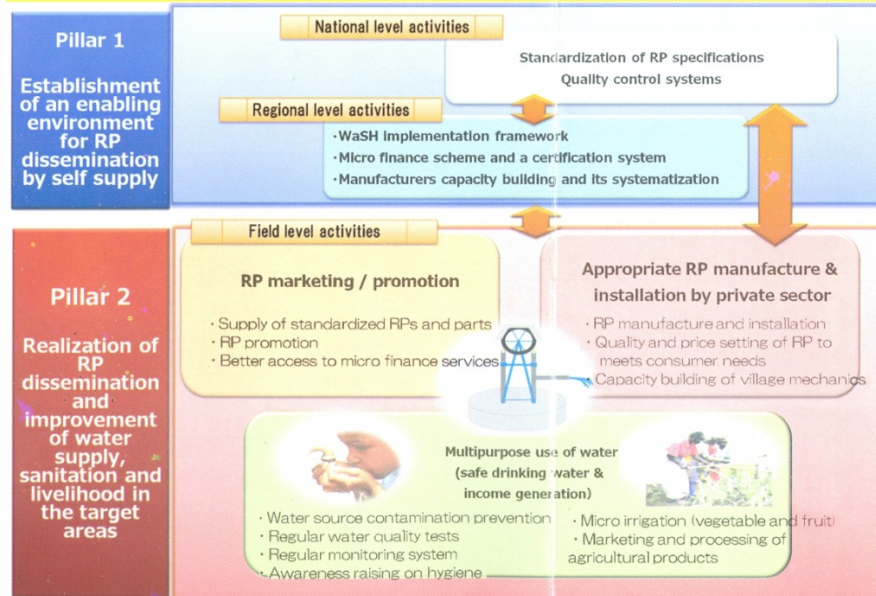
Pillar 1

Establishment of an enabling environment for RP dissemination by self supply

National level activities

Standardization of RP specifications
Quality control systems

Regional level activities

·WaSH implementation framework
·Micro finance scheme and a certification system
·Manufacturers capacity building and its systematization

Pillar 2

Realization of RP dissemination and improvement of water supply, sanitation and livelihood in the target areas

Field level activities

RP marketing / promotion

· Supply of standardized RPs and parts
· RP promotion
· Better access to micro finance services

Appropriate RP manufacture & installation by private sector

· RP manufacture and installation
· Quality and price setting of RP to meets consumer needs
· Capacity building of village mechanics

Multipurpose use of water (safe drinking water & income generation)

· Water source contamination prevention
· Regular water quality tests
· Regular monitoring system
· Awareness raising on hygiene

· Micro irrigation (vegetable and fruit)
· Marketing and processing of agricultural products